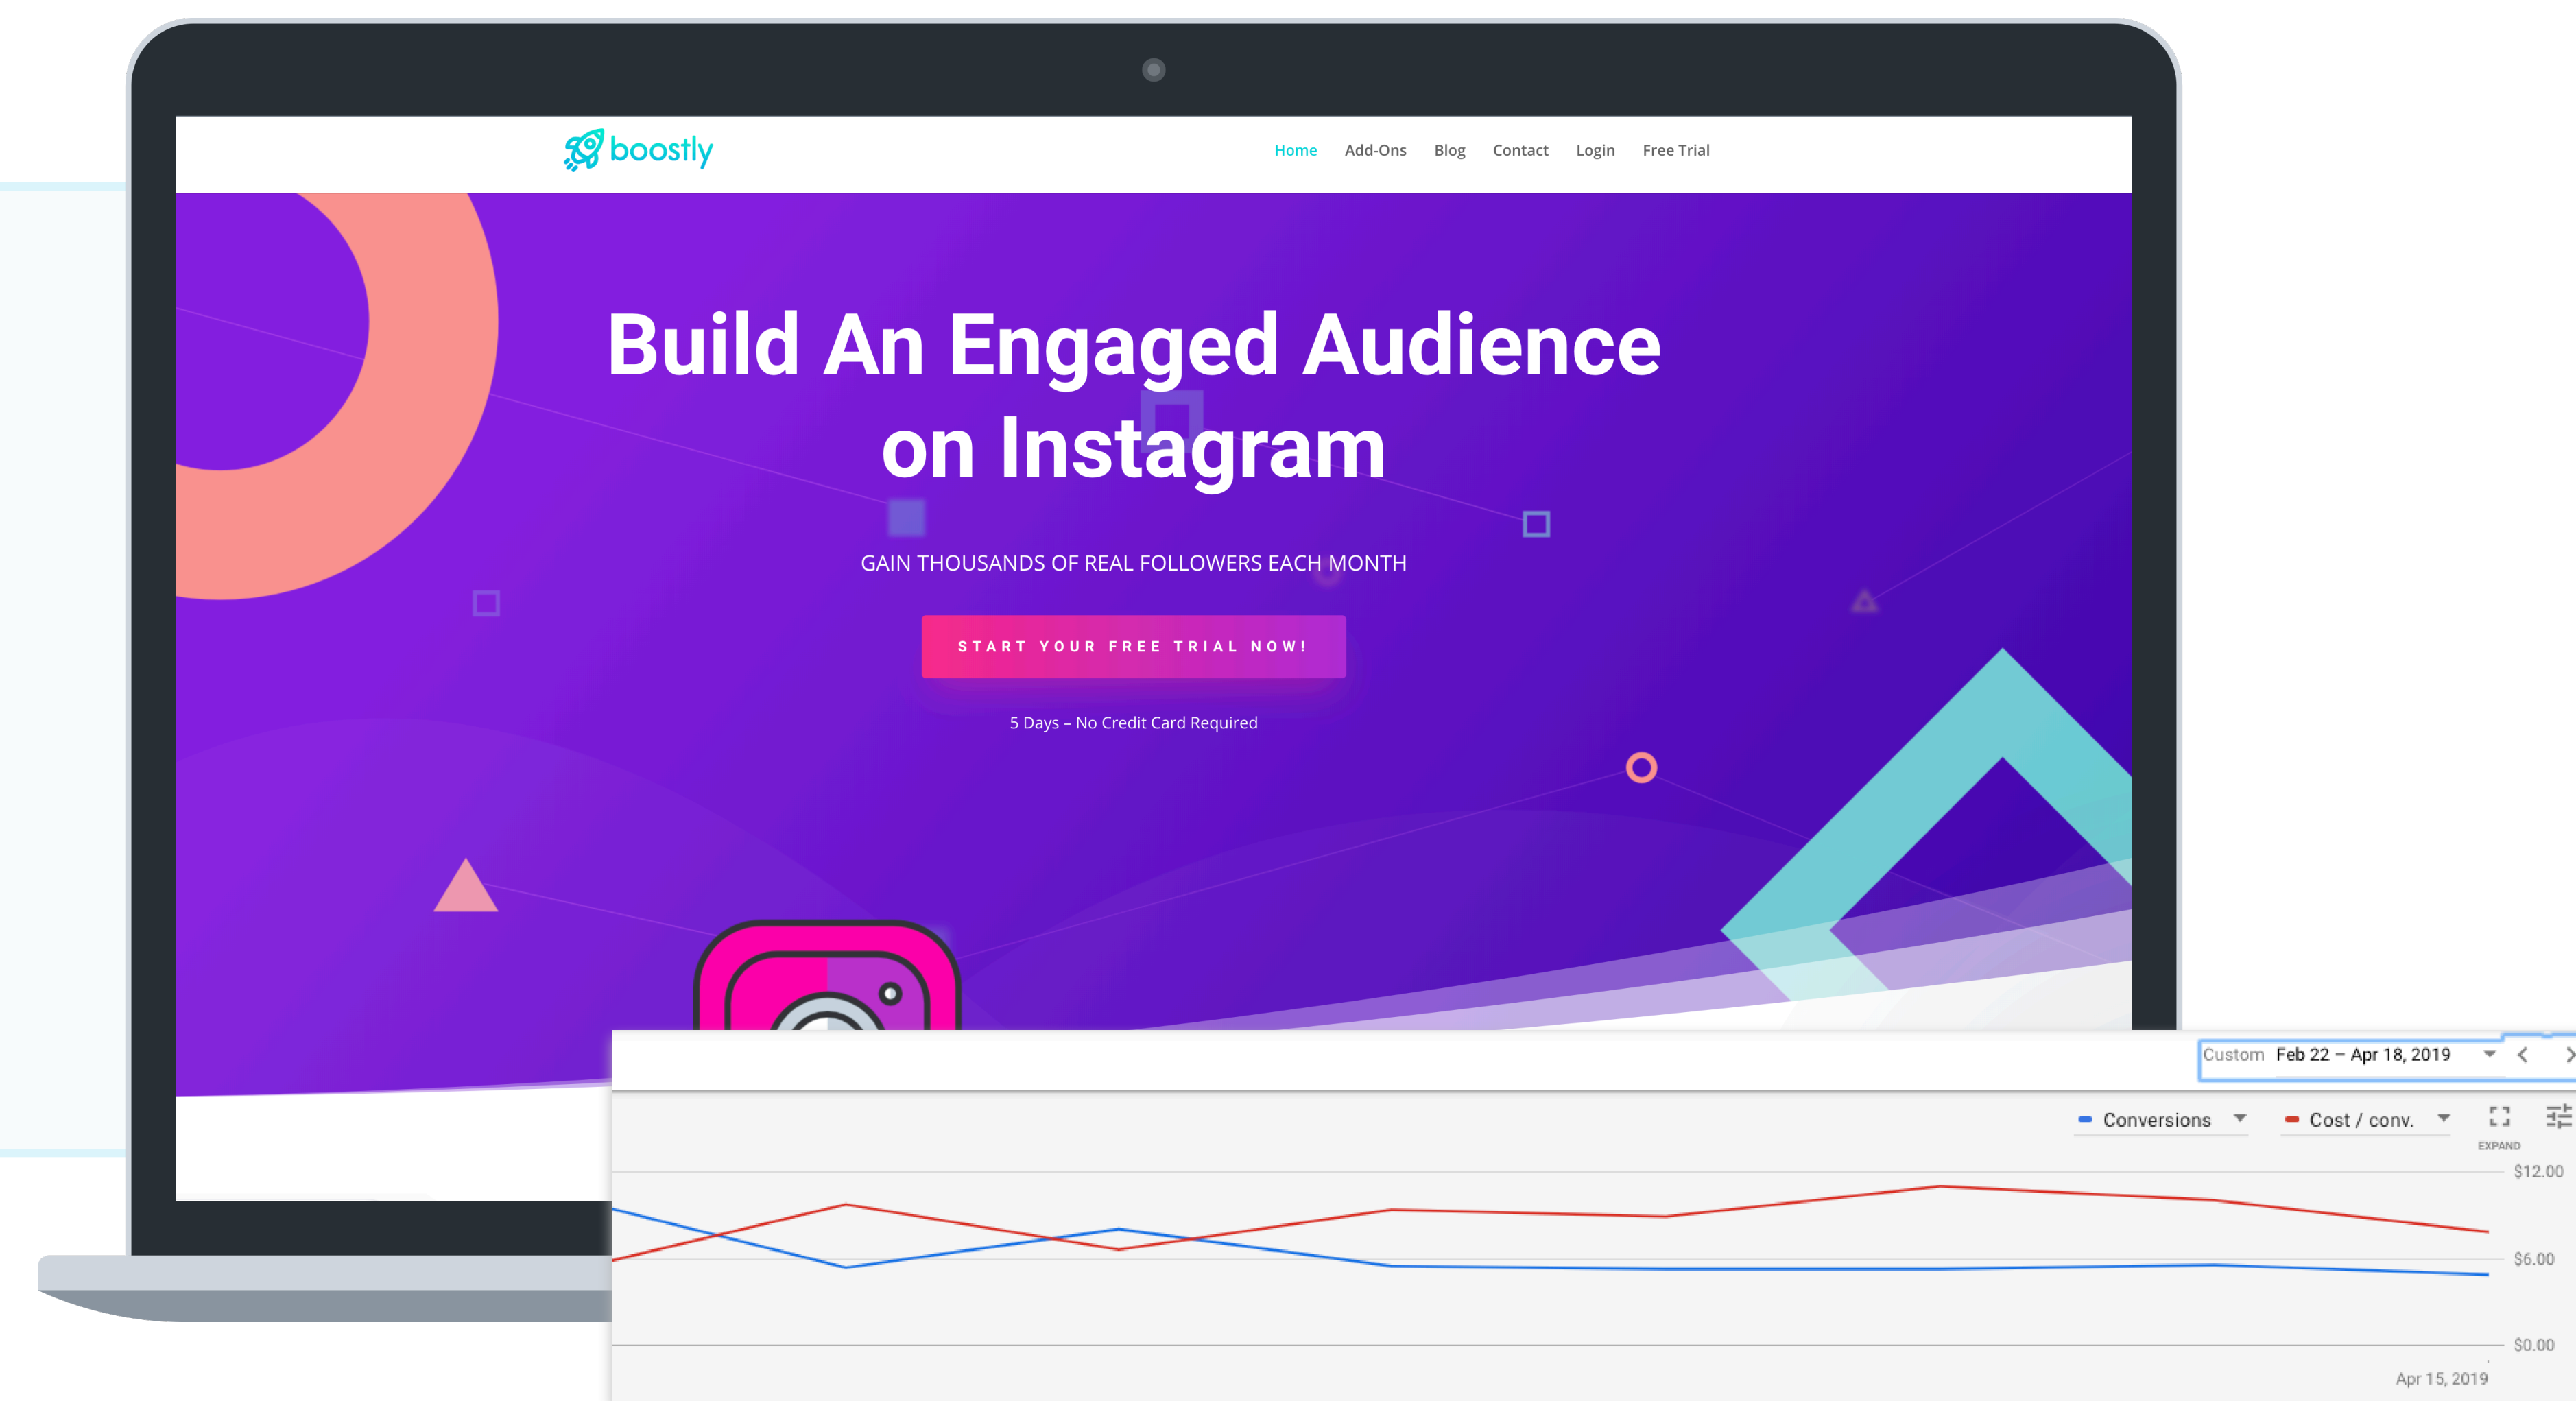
boostly

Home Add-Ons Blog Contact Login Free Trial

Build An Engaged Audience on Instagram

GAIN THOUSANDS OF REAL FOLLOWERS EACH MONTH

START YOUR FREE TRIAL NOW!

5 Days – No Credit Card Required

Custom Feb 22 – Apr 18, 2019

Conversions

Cost / conv.

EXPAND

$12.00

$6.00

$0.00

Apr 15, 2019